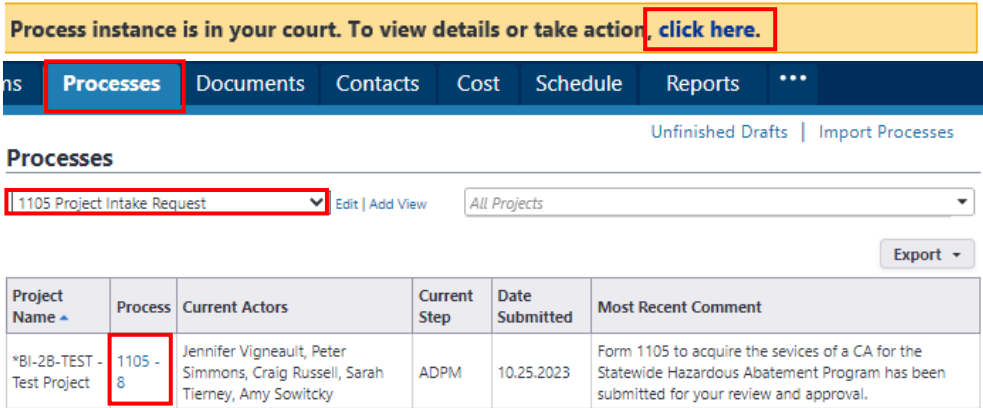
Process instance is in your court. To view details or take action, click here.

ns Processes Documents Contacts Cost Schedule Reports •••

Unfinished Drafts | Import Processes

Processes

1105 Project Intake Request Edit | Add View All Projects

Export

| Project Name | Process | Current Actors | Current Step | Date Submitted | Most Recent Comment |
|---|---|---|---|---|---|
| *BI-2B-TEST - Test Project | 1105 - 8 | Jennifer Vigneault, Peter Simmons, Craig Russell, Sarah Tierney, Amy Sowitcky | ADPM | 10.25.2023 | Form 1105 to acquire the sevices of a CA for the Statewide Hazardous Abatement Program has been submitted for your review and approval. |